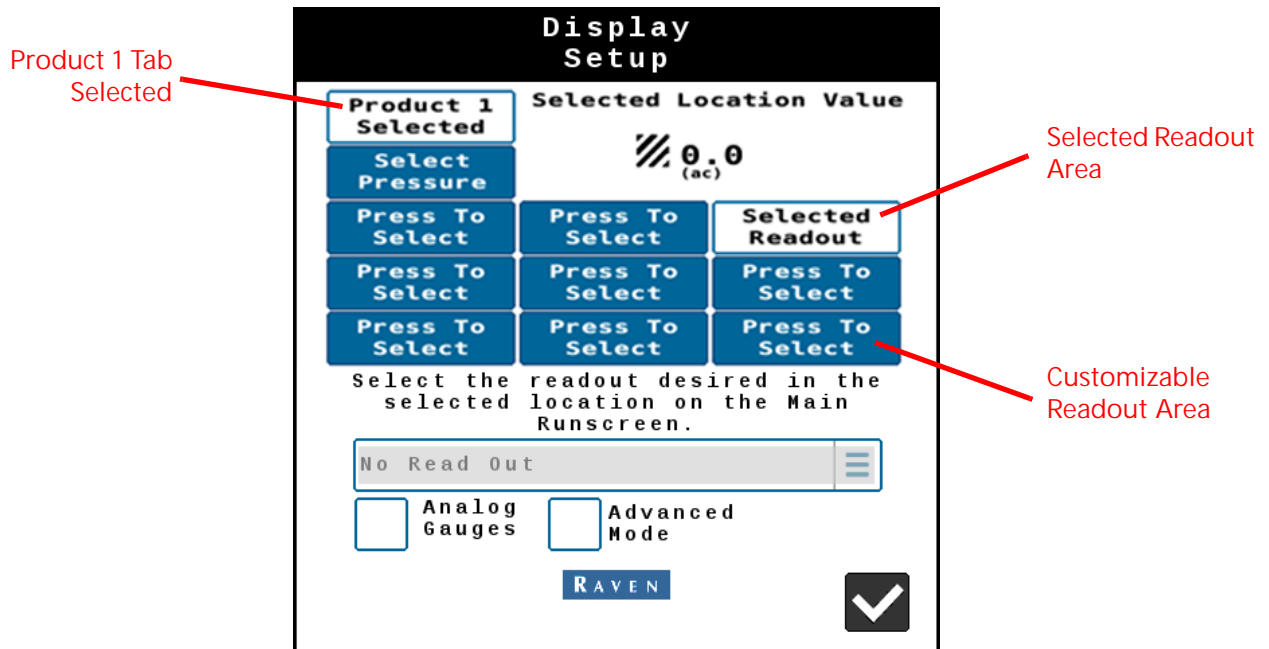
Display Setup

Product 1 Tab Selected

Product 1 Selected

Selected Location Value

0.0 (ac)

Selected Readout Area

Select Pressure

| Press To Select | Press To Select | Selected Readout |
|---|---|---|
| Press To Select | Press To Select | Press To Select |
| Press To Select | Press To Select | Press To Select |

Customizable Readout Area

Select the readout desired in the selected location on the Main Runscreen.

No Read Out

Analog Gauges

Advanced Mode

RAVEN